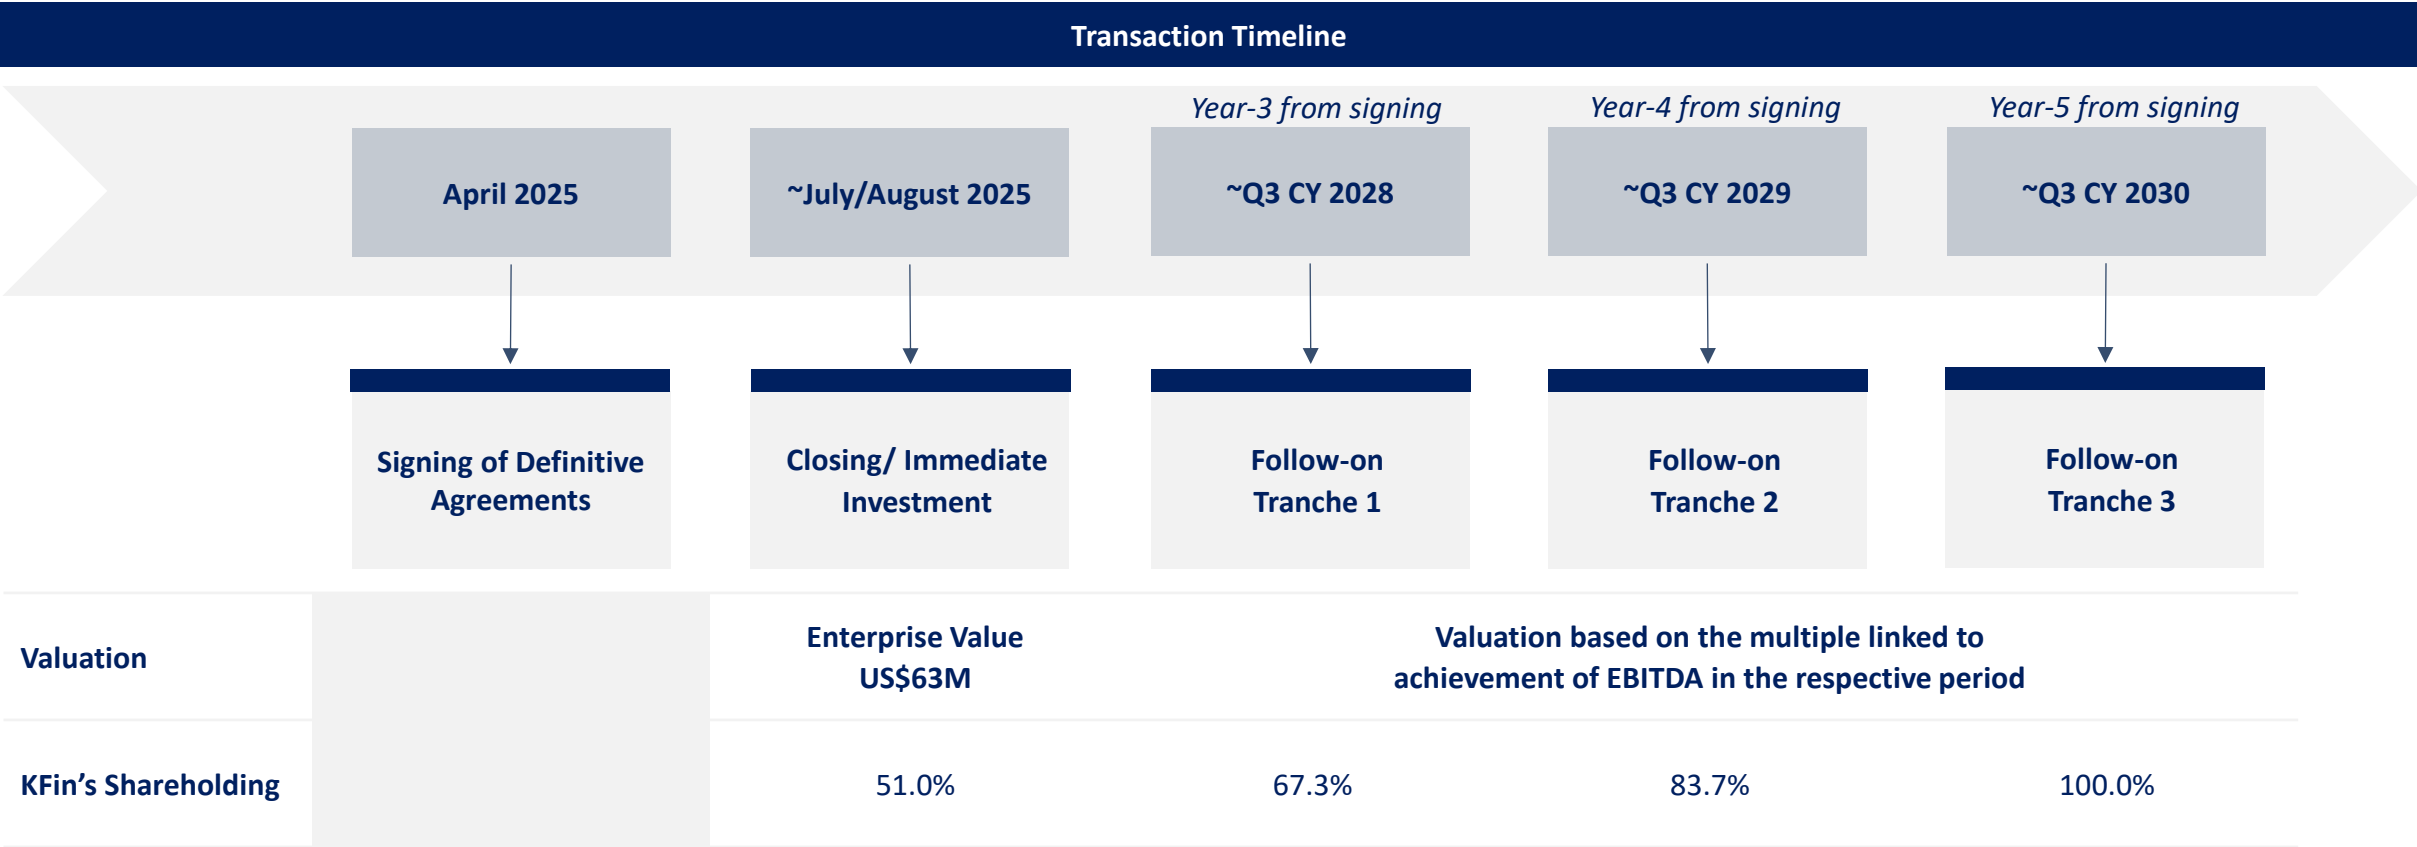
Transaction Timeline

Year-3 from signing

Year-4 from signing

Year-5 from signing

April 2025

~July/August 2025

~Q3 CY 2028

~Q3 CY 2029

~Q3 CY 2030

Signing of Definitive Agreements

Closing/ Immediate Investment

Follow-on Tranche 1

Follow-on Tranche 2

Follow-on Tranche 3

| | | | | | |
|---|---|---|---|---|---|
| Valuation | | Enterprise Value US$63M | Valuation based on the multiple linked to achievement of EBITDA in the respective period | | |
| KFin's Shareholding | | 51.0% | 67.3% | 83.7% | 100.0% |